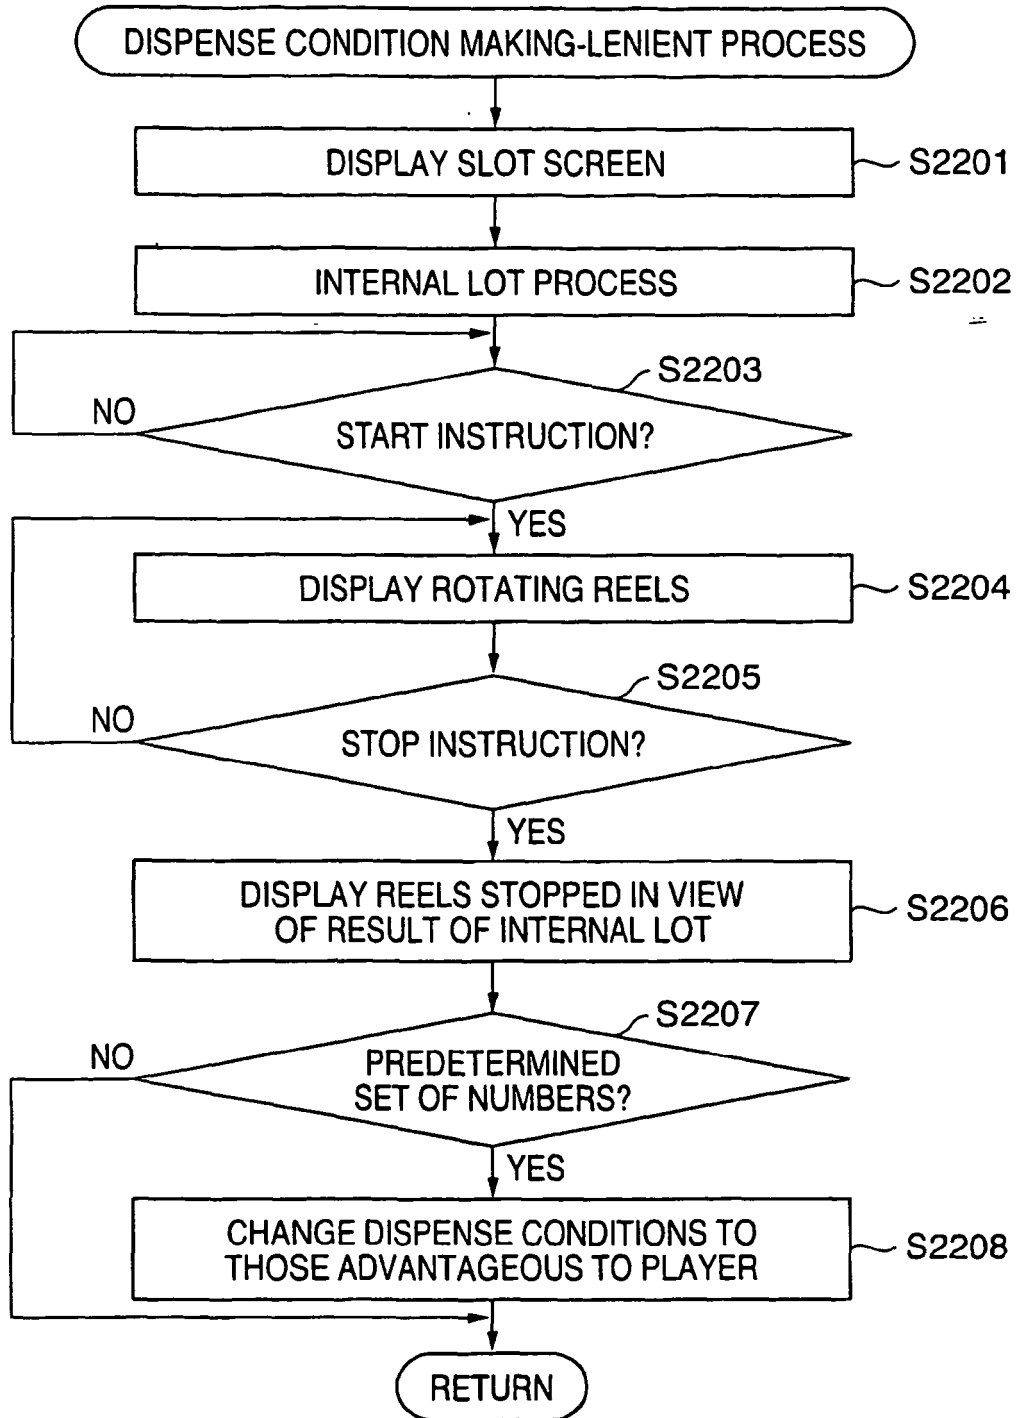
DISPENSE CONDITION MAKING-LENIENT PROCESS

DISPLAY SLOT SCREEN
S2201

INTERNAL LOT PROCESS
S2202

S2203
NO
START INSTRUCTION?
YES

DISPLAY ROTATING REELS
S2204

S2205
NO
STOP INSTRUCTION?
YES

DISPLAY REELS STOPPED IN VIEW OF RESULT OF INTERNAL LOT
S2206

S2207
NO
PREDETERMINED SET OF NUMBERS?
YES

CHANGE DISPENSE CONDITIONS TO THOSE ADVANTAGEOUS TO PLAYER
S2208

RETURN